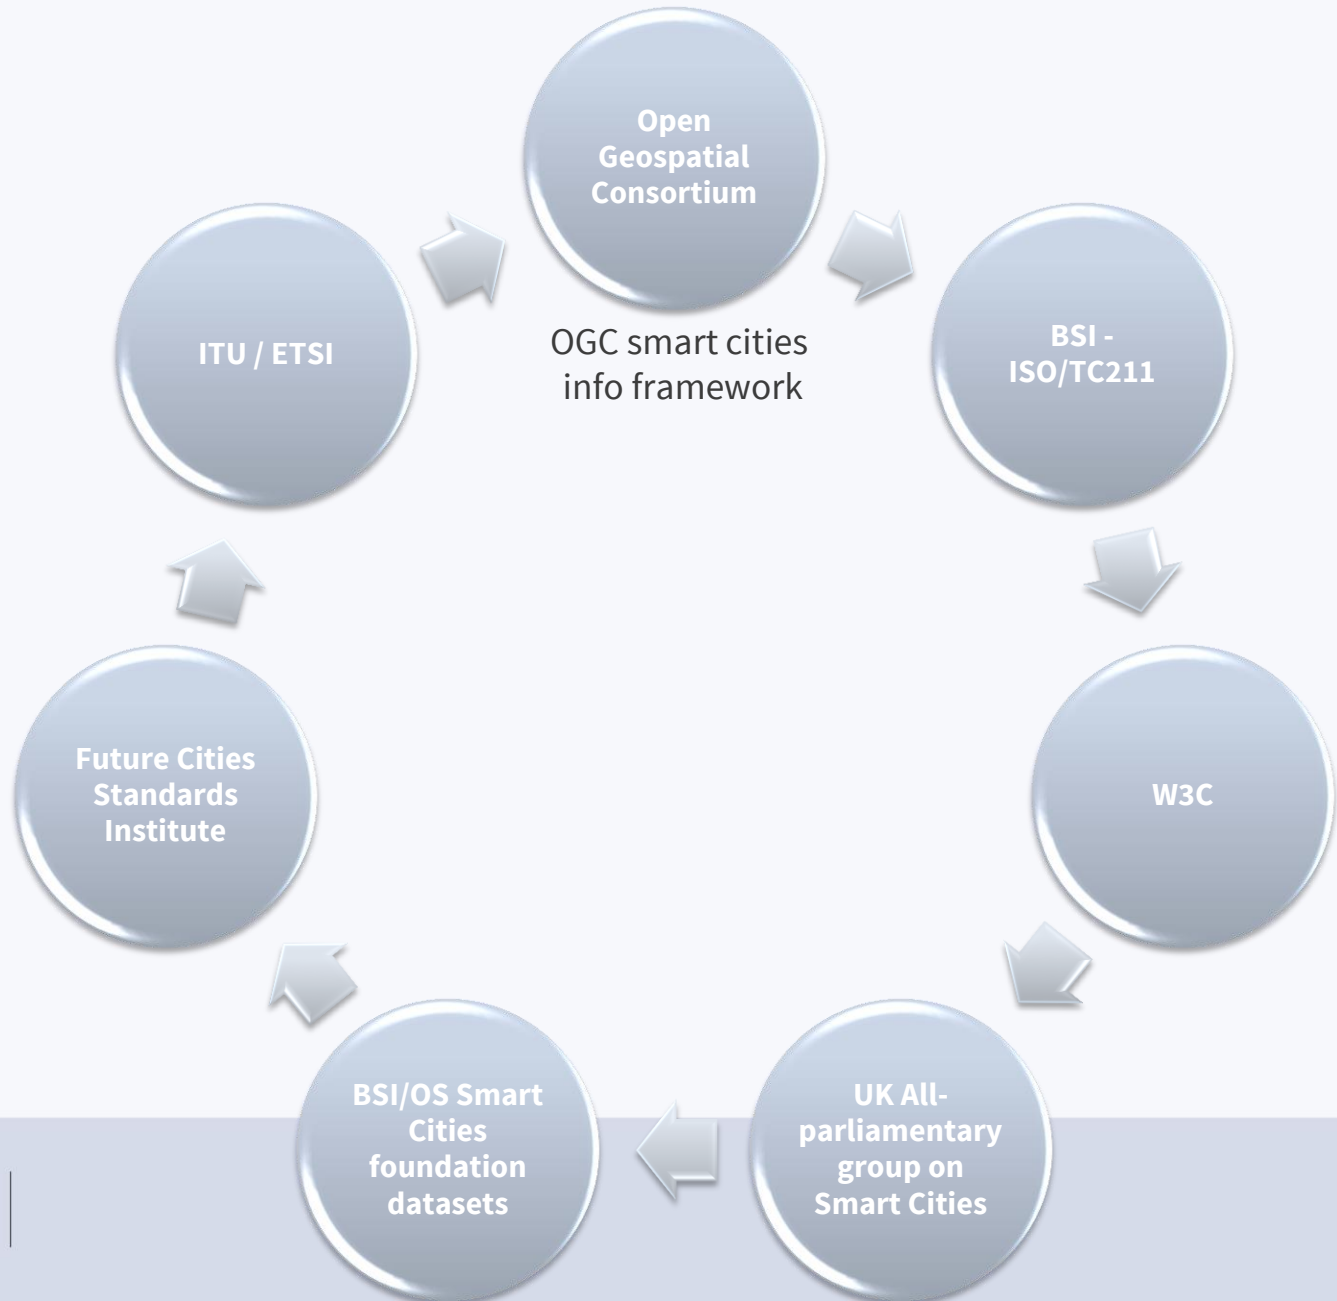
Open Geospatial Consortium

OGC smart cities info framework

BSI - ISO/TC211

W3C

UK All-parliamentary group on Smart Cities

BSI/OS Smart Cities foundation datasets

Future Cities Standards Institute

ITU / ETSI